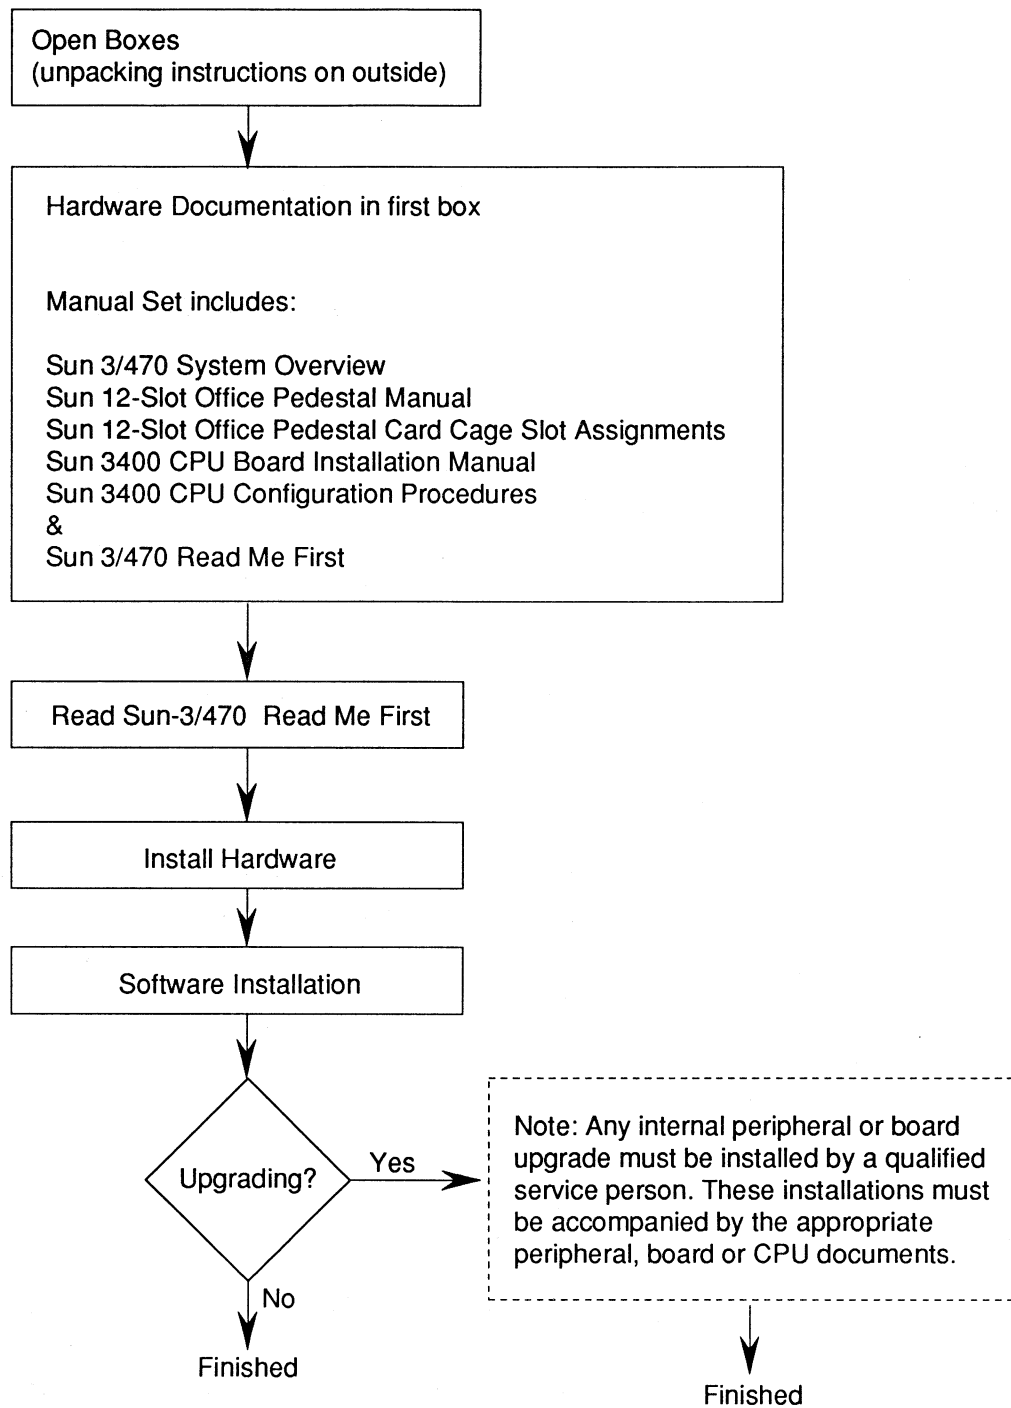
Open Boxes
(unpacking instructions on outside)

Hardware Documentation in first box

Manual Set includes:

Sun 3/470 System Overview
Sun 12-Slot Office Pedestal Manual
Sun 12-Slot Office Pedestal Card Cage Slot Assignments
Sun 3400 CPU Board Installation Manual
Sun 3400 CPU Configuration Procedures
&
Sun 3/470 Read Me First

Read Sun-3/470 Read Me First

Install Hardware

Software Installation

Upgrading?

Yes

Note: Any internal peripheral or board upgrade must be installed by a qualified service person. These installations must be accompanied by the appropriate peripheral, board or CPU documents.

No

Finished

Finished